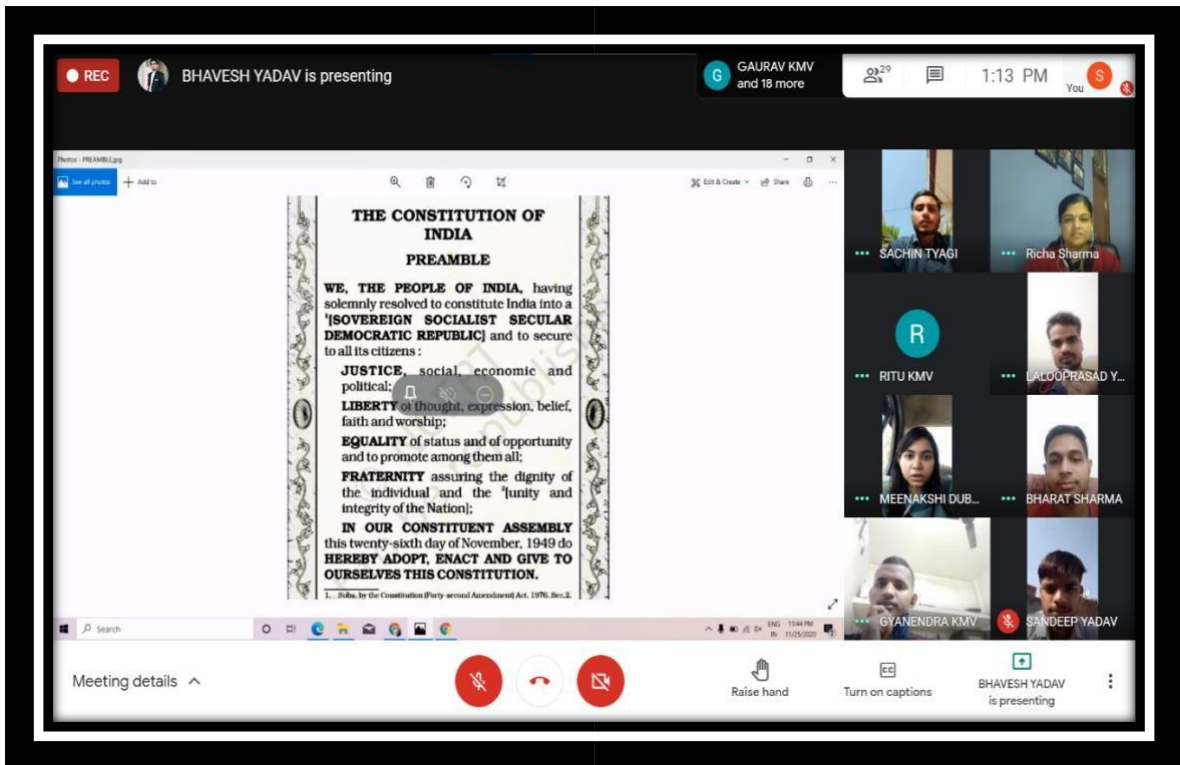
● REC BHAVESH YADAV is presenting

GAURAV KMV and 18 more

29

1:13 PM

You

Photos - PREAMBLE.jpg

See all photos + Add to

Edit & Create Share

THE CONSTITUTION OF INDIA

PREAMBLE

WE, THE PEOPLE OF INDIA, having solemnly resolved to constitute India into a ¹[SOVEREIGN SOCIALIST SECULAR DEMOCRATIC REPUBLIC] and to secure to all its citizens :

JUSTICE, social, economic and political;

LIBERTY of thought, expression, belief, faith and worship;

EQUALITY of status and of opportunity and to promote among them all;

FRATERNITY assuring the dignity of the individual and the ²[unity and integrity of the Nation];

IN OUR CONSTITUENT ASSEMBLY this twenty-sixth day of November, 1949 do HEREBY ADOPT, ENACT AND GIVE TO OURSELVES THIS CONSTITUTION.

1. ...Subs. by the Constitution (Forty-second Amendment) Act, 1976, Sec.2.

Search

ENG IN 11:44 PM 11/25/2020

SACHIN TYAGI

Richa Sharma

R

RITU KMV

LALOOPRASAD Y...

MEENAKSHI DUB...

BHARAT SHARMA

GYANENDRA KMV

SANDEEP YADAV

Meeting details

Raise hand

Turn on captions

BHAVESH YADAV is presenting